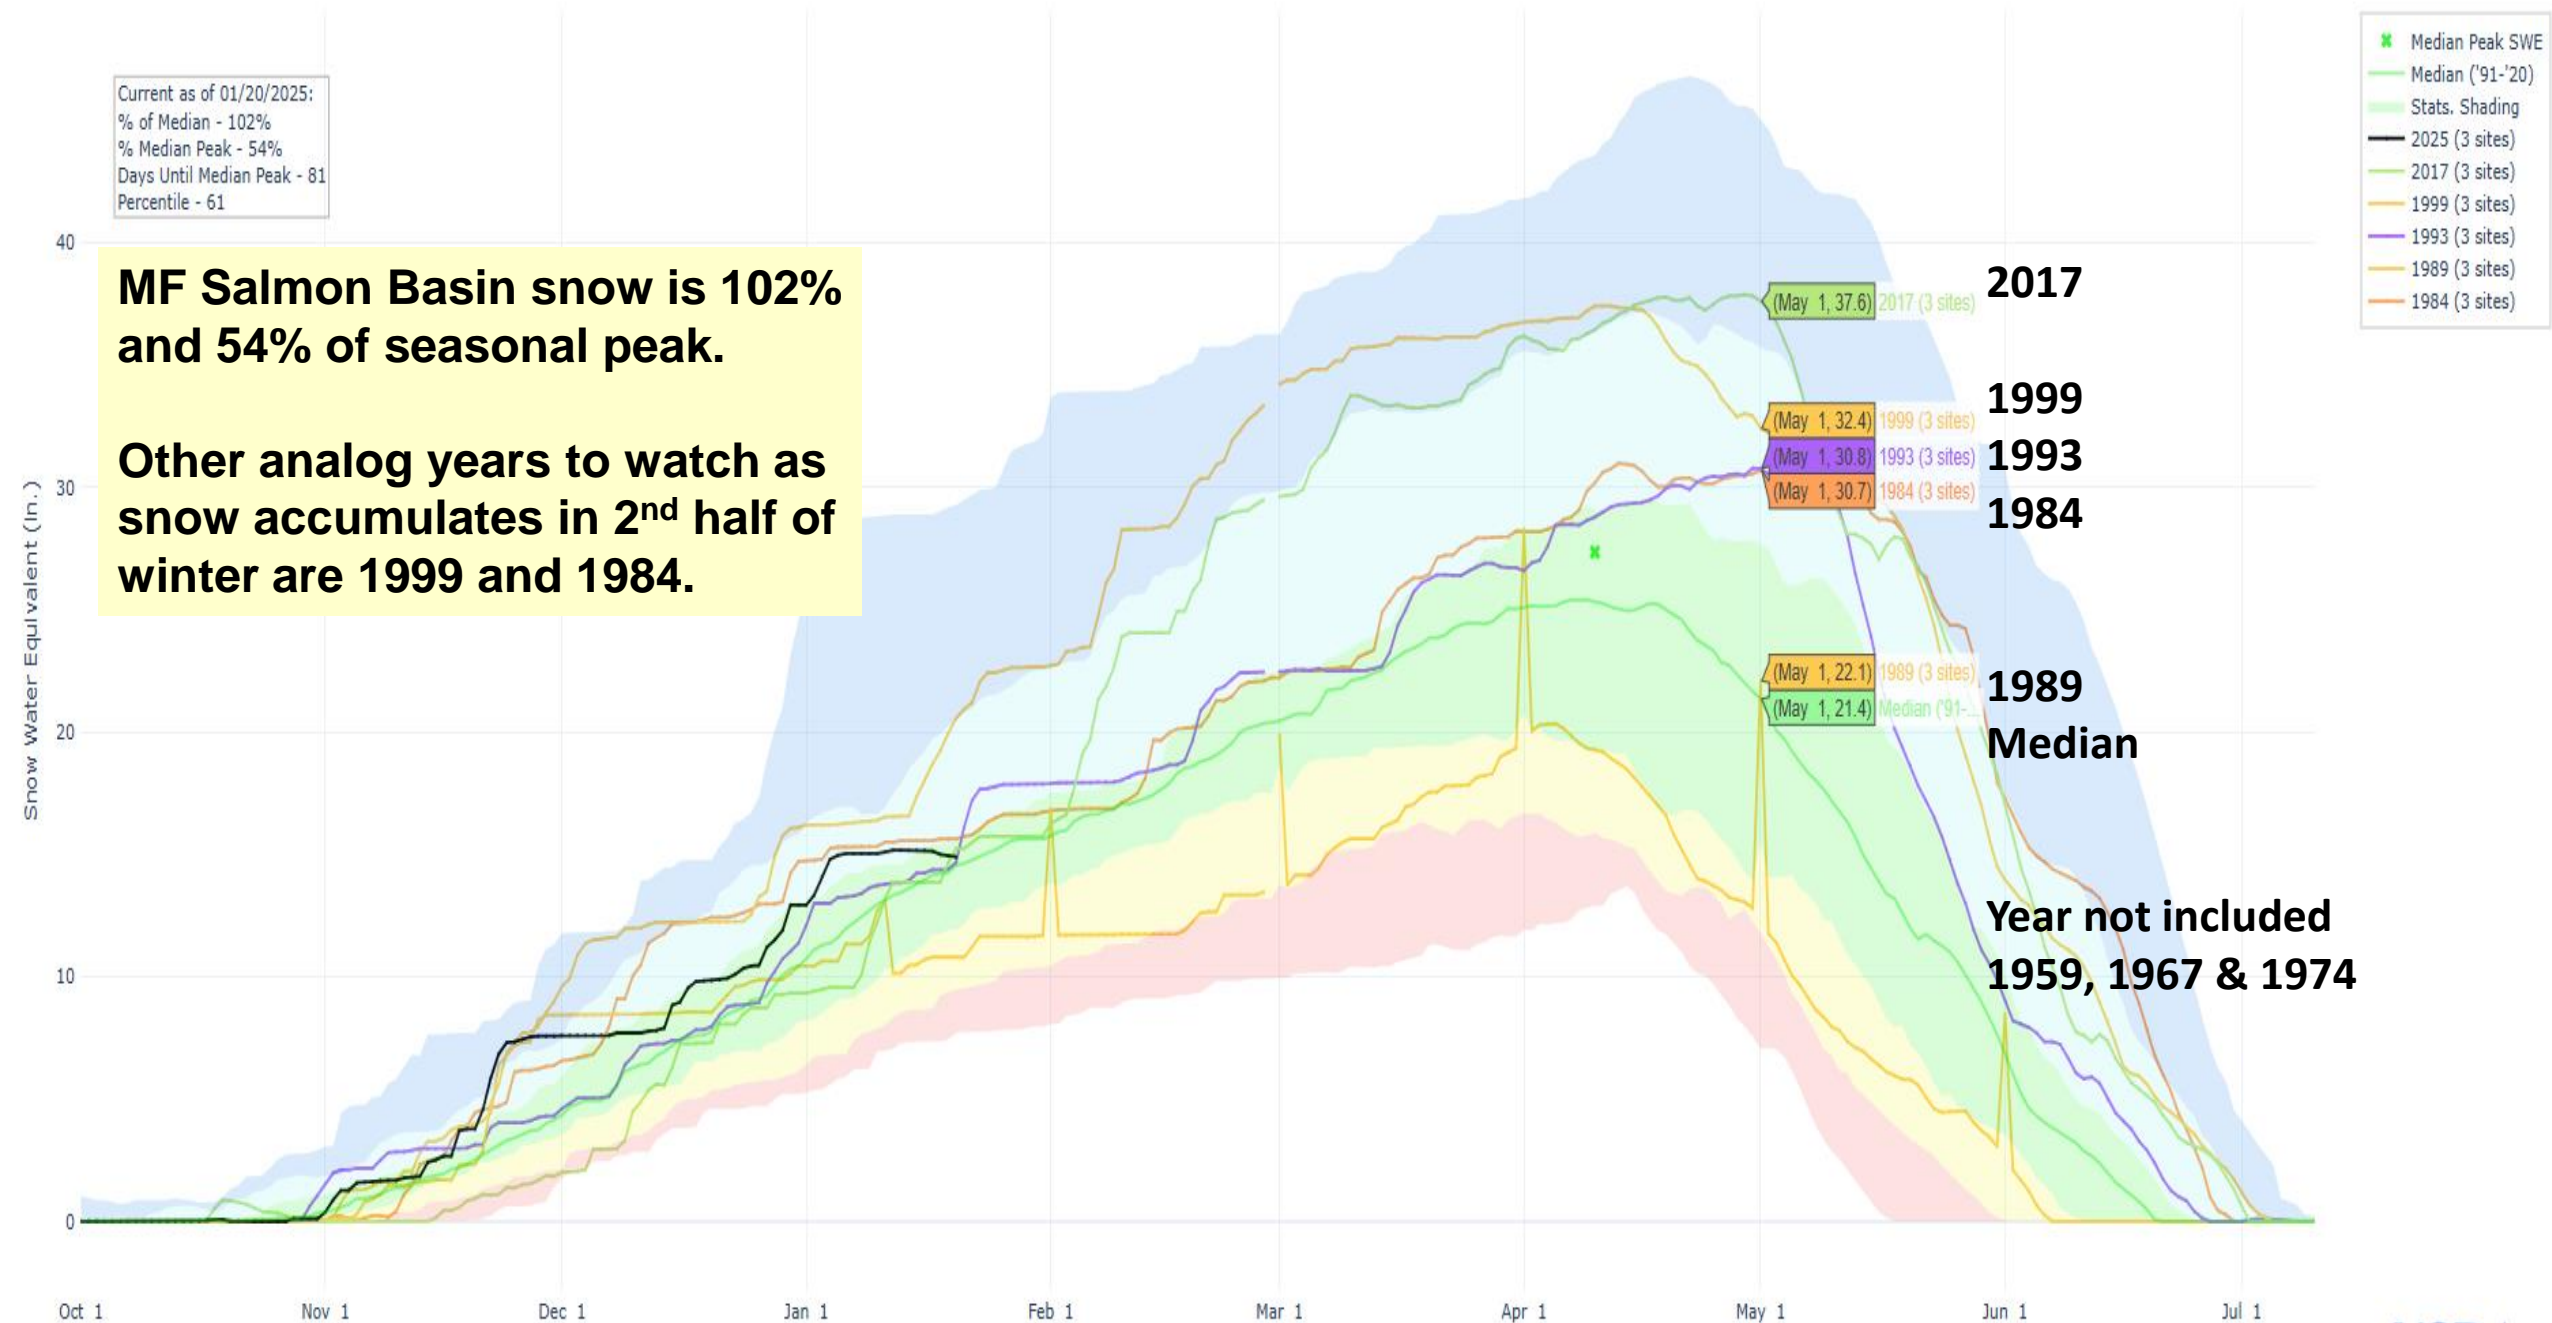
Current as of 01/20/2025:
% of Median - 102%
% Median Peak - 54%
Days Until Median Peak - 81
Percentile - 61

MF Salmon Basin snow is 102% and 54% of seasonal peak.

Other analog years to watch as snow accumulates in 2$^{nd}$ half of winter are 1999 and 1984.

Median Peak SWE
Median ('91-'20)
Stats. Shading
2025 (3 sites)
2017 (3 sites)
1999 (3 sites)
1993 (3 sites)
1989 (3 sites)
1984 (3 sites)

(May 1, 37.6) 2017 (3 sites)
2017
(May 1, 32.4) 1999 (3 sites)
1999
(May 1, 30.8) 1993 (3 sites)
1993
(May 1, 30.7) 1984 (3 sites)
1984
(May 1, 22.1) 1989 (3 sites)
1989
(May 1, 21.4) Median ('91-...
Median

Year not included 1959, 1967 & 1974

Snow Water Equivalent (in.)
40
30
20
10
0

Oct 1
Nov 1
Dec 1
Jan 1
Feb 1
Mar 1
Apr 1
May 1
Jun 1
Jul 1